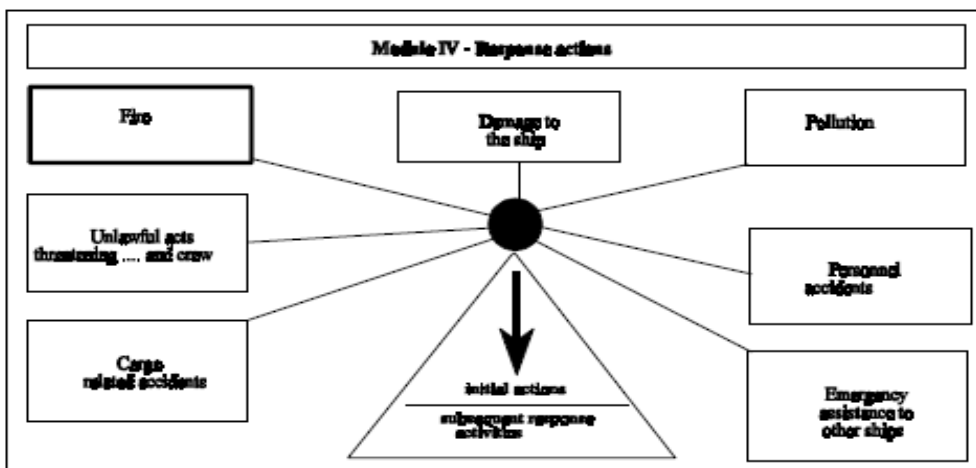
Module IV - Response actions

Fire

Damage to the ship

Pollution

Unlawful acts threatening .... and crew

Personal accidents

Cargo related accidents

initial actions

subsequent response activities

Emergency assistance to other ships